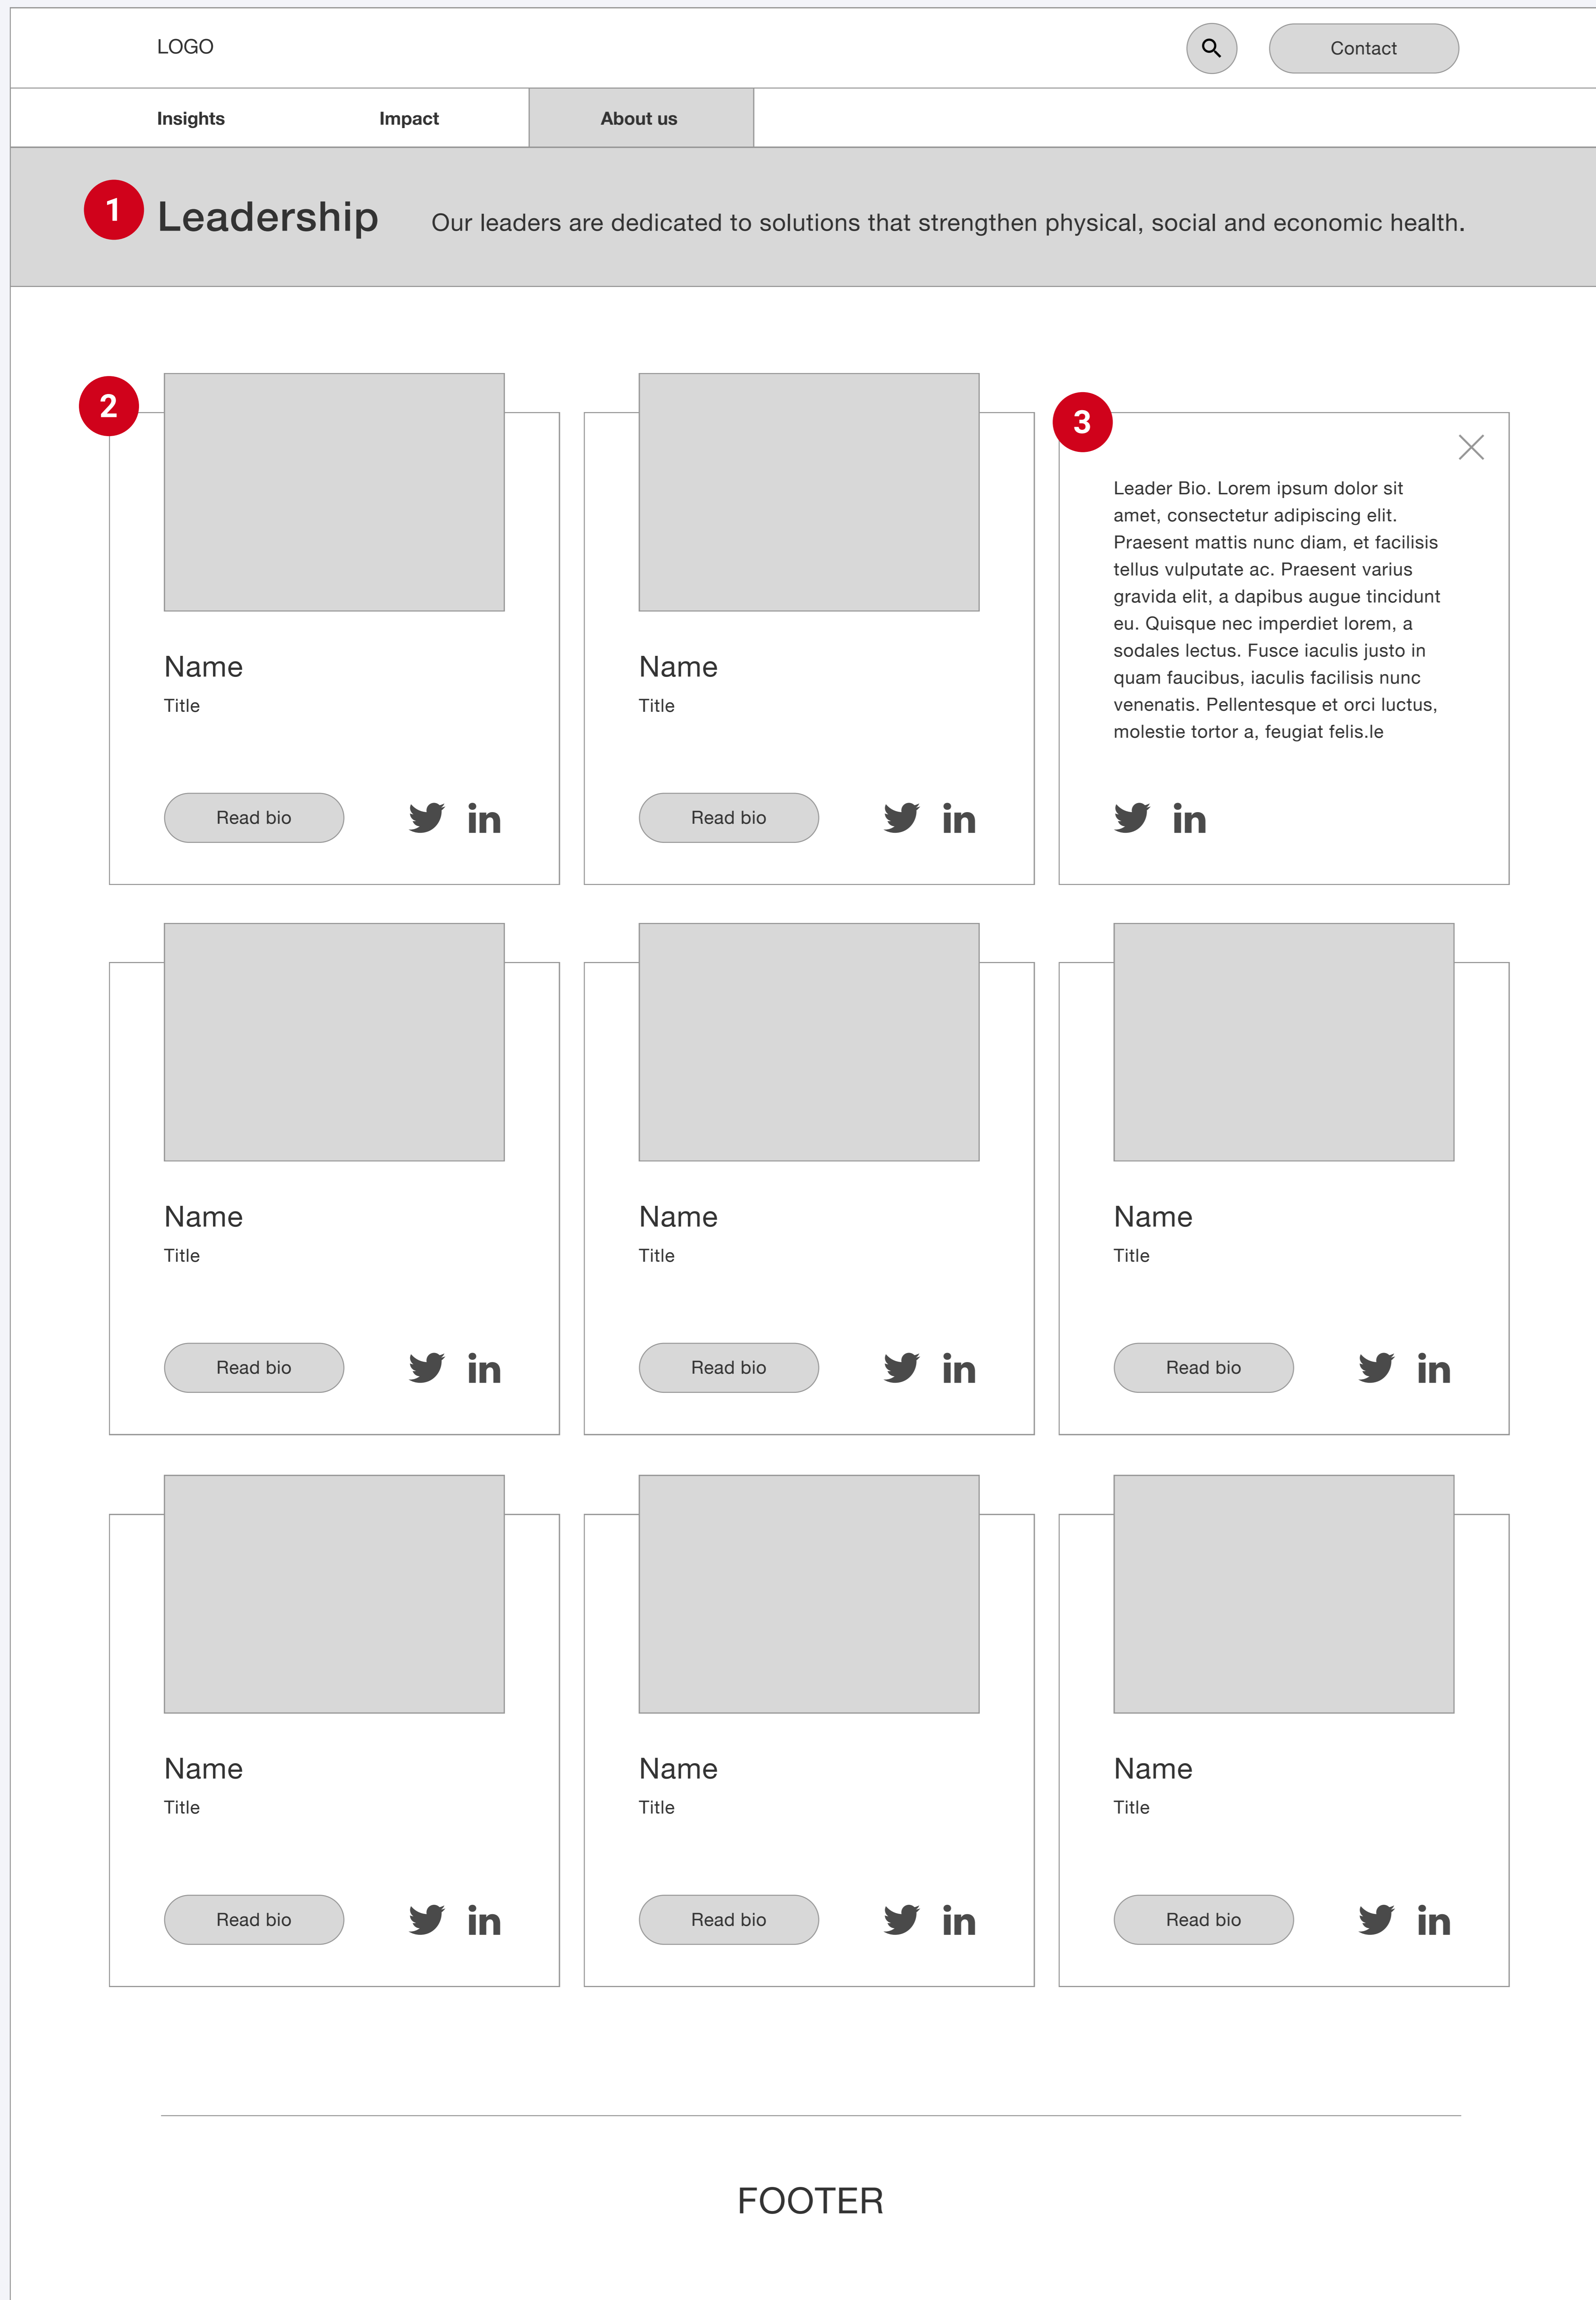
LOGO

Contact

Insights Impact About us

1 Leadership Our leaders are dedicated to solutions that strengthen physical, social and economic health.

2

Name
Title
Read bio
in

Name
Title
Read bio
in

3

Leader Bio. Lorem ipsum dolor sit amet, consectetur adipiscing elit. Praesent mattis nunc diam, et facilisis tellus vulputate ac. Praesent varius gravida elit, a dapibus augue tincidunt eu. Quisque nec imperdiet lorem, a sodales lectus. Fusce iaculis justo in quam faucibus, iaculis facilisis nunc venenatis. Pellentesque et orci luctus, molestie tortor a, feugiat felis.le

in

Name
Title
Read bio
in

Name
Title
Read bio
in

Name
Title
Read bio
in

Name
Title
Read bio
in

Name
Title
Read bio
in

Name
Title
Read bio
in

FOOTER